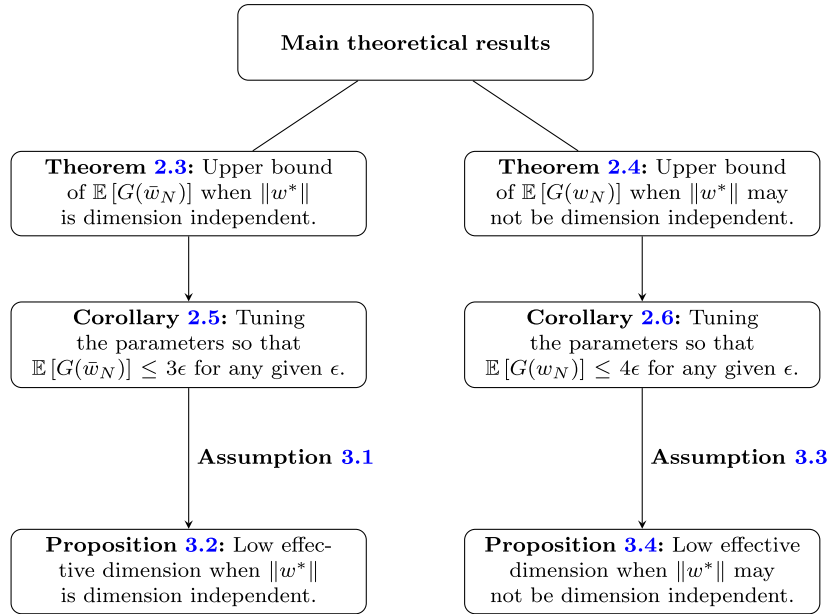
Main theoretical results

Theorem 2.3: Upper bound of $\mathbb{E}\left[G(\bar{w}_N)\right]$ when $\|w^*\|$ is dimension independent.

Corollary 2.5: Tuning the parameters so that $\mathbb{E}\left[G(\bar{w}_N)\right] \leq 3\epsilon$ for any given $\epsilon$.

Assumption 3.1

Proposition 3.2: Low effective dimension when $\|w^*\|$ is dimension independent.

Theorem 2.4: Upper bound of $\mathbb{E}\left[G(w_N)\right]$ when $\|w^*\|$ may not be dimension independent.

Corollary 2.6: Tuning the parameters so that $\mathbb{E}\left[G(w_N)\right] \leq 4\epsilon$ for any given $\epsilon$.

Assumption 3.3

Proposition 3.4: Low effective dimension when $\|w^*\|$ may not be dimension independent.